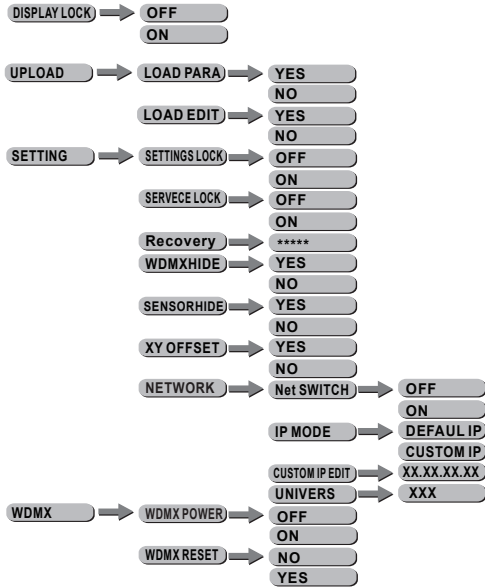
DISPLAY LOCK
OFF
ON

UPLOAD
LOAD PARA
YES
NO
LOAD EDIT
YES
NO

SETTING
SETTINGS LOCK
OFF
ON
SERVECE LOCK
OFF
ON
Recovery
*****
WDMXHIDE
YES
NO
SENSORHIDE
YES
NO
XY OFFSET
YES
NO
NETWORK
Net SWITCH
OFF
ON
IP MODE
DEFAUL IP
CUSTOM IP
CUSTOM IP EDIT
XX.XX.XX.XX
UNIVERS
XXX

WDMX
WDMX POWER
OFF
ON
WDMX RESET
NO
YES